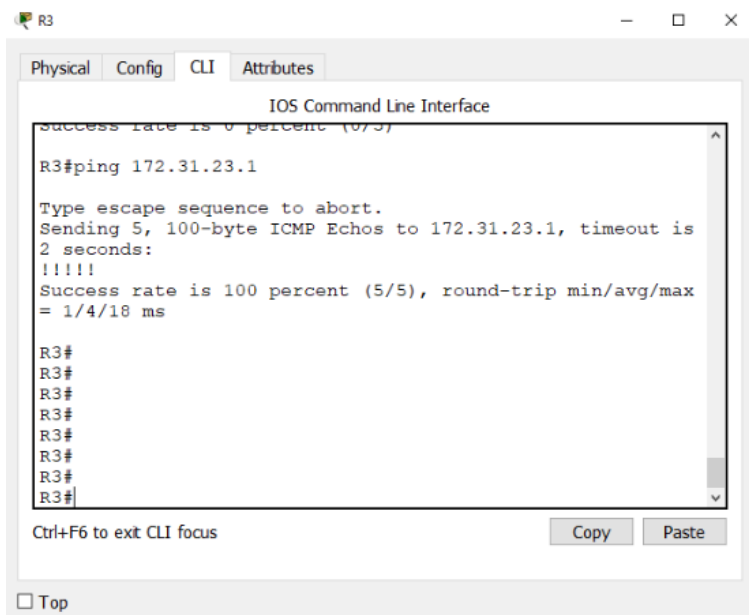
R3

Physical Config CLI Attributes

IOS Command Line Interface

Success rate is 0 percent (0/5)

R3#ping 172.31.23.1

Type escape sequence to abort.
Sending 5, 100-byte ICMP Echos to 172.31.23.1, timeout is 2 seconds:
!!!!!
Success rate is 100 percent (5/5), round-trip min/avg/max = 1/4/18 ms

R3#
R3#
R3#
R3#
R3#
R3#
R3#
R3#

Ctrl+F6 to exit CLI focus

Copy Paste

Top